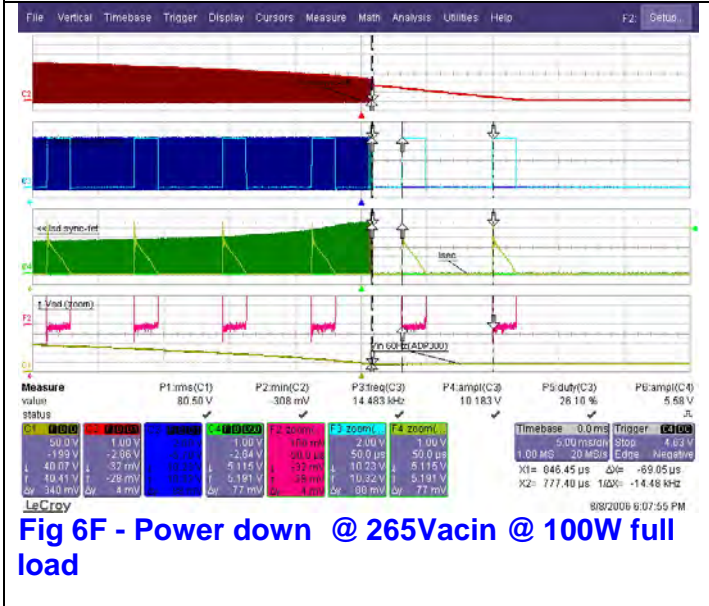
File Vertical Timebase Trigger Display Cursors Measure Math Analysis Utilities Help F2: Setup...

<<Isd sync-fet

Isec

Vad (zoom)

Vin 60 (ADP300)

| Measure | P1:rms(C1) | P2:min(C2) | P3:freq(C3) | P4:ampl(C3) | P5:duty(C3) | P6:ampl(C4) |
|---|---|---|---|---|---|---|
| value | 80.50 V | -308 mV | 14.483 kHz | 10.183 V | 26.10 % | 5.68 V |
| status | ✔ | ✔ | ✔ | ✔ | ✔ | |

C1: 50.0 V, -199 V, 40.07 V, 40.41 V, 340 mV
C2: 1.00 V, -2.06 V, -32 mV, -28 mV, 4 mV
C3: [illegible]
C4: 1.00 V, -2.84 V, 5.115 V, 5.191 V, 77 mV
F2 zoom: 100 mV, 50.0 µs, -32 mV, -29 mV, 4 mV
F3 zoom: 2.00 V, 50.0 µs, 10.23 V, 10.32 V, 88 mV
F4 zoom: 1.00 V, 50.0 µs, 5.115 V, 5.191 V, 77 mV

Timebase 0.0 ms
5.00 ms/div
1.00 MS 20 MS/s
Trigger C4 DC
Stop 4.63 V
Edge Negative

X1= 846.45 µs ΔX= -69.05 µs
X2= 777.40 µs 1/ΔX= -14.48 kHz

LeCroy
8/8/2006 6:07:55 PM

Fig 6F - Power down @ 265Vacin @ 100W full load